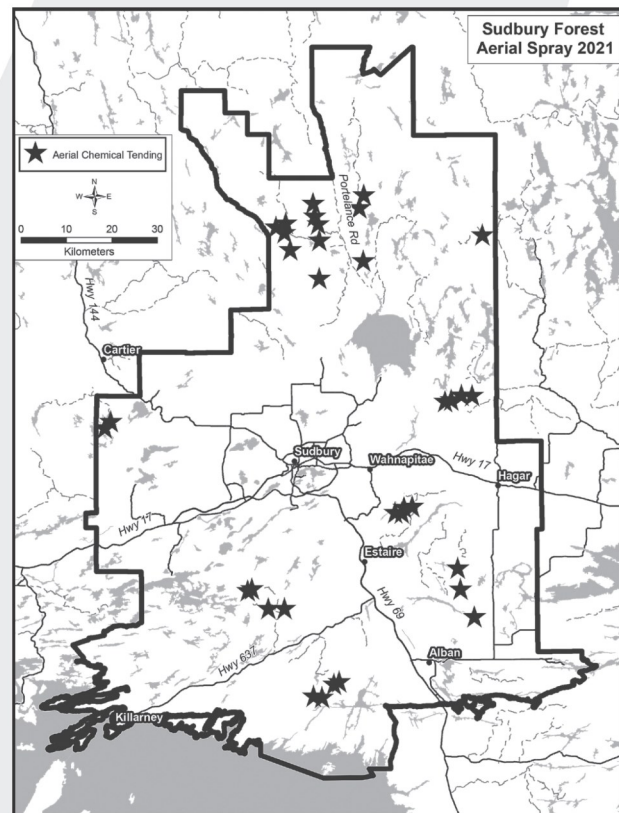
Sudbury Forest
Aerial Spray 2021

Aerial Chemical Tending

N
W E
S

0 10 20 30
Kilometers

Portelance Rd

Hwy 144

Cartier

Sudbury

Wahnapitae

Hwy 17

Hagar

Hwy 17

Estaire

Hwy 69

Hwy 637

Alban

Killarney